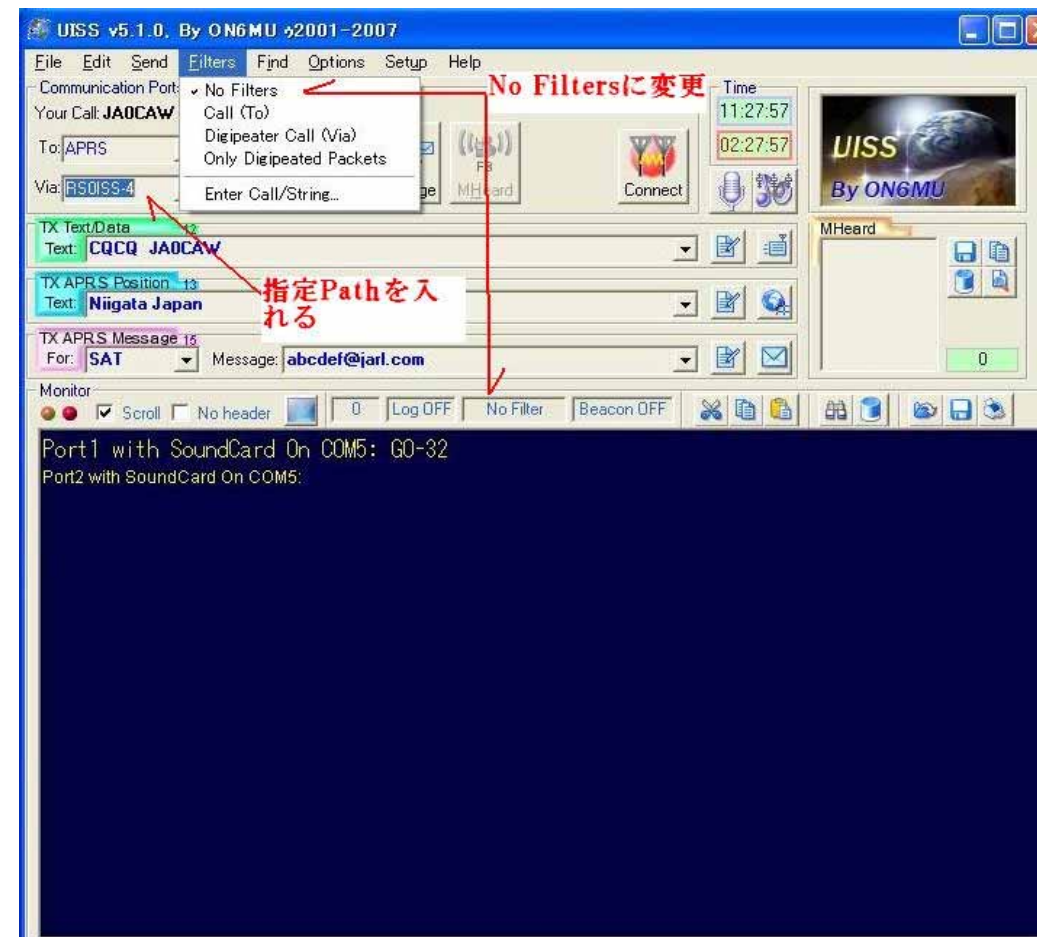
UISS v5.1.0, By ON6MU ©2001-2007

File Edit Send Filters Find Options Setup Help

Communication Port
Your Call: JA0CAW
To: APRS
Via: RS0ISS-4

✓ No Filters
Call (To)
Digipeater Call (Via)
Only Digipeated Packets
Enter Call/String...

No Filtersに変更

ge MHeard F8

Connect

Time
11:27:57
02:27:57

UISS
By ON6MU

TX Text/Data 12
Text: CQCQ JA0CAW

TX APRS Position 13
Text: Niigata Japan

指定Pathを入れる

TX APRS Message 15
For: SAT Message: abcdef@jarl.com

MHeard
0

Monitor
Scroll No header 0 Log OFF No Filter Beacon OFF

Port1 with SoundCard On COM5: GO-32
Port2 with SoundCard On COM5: